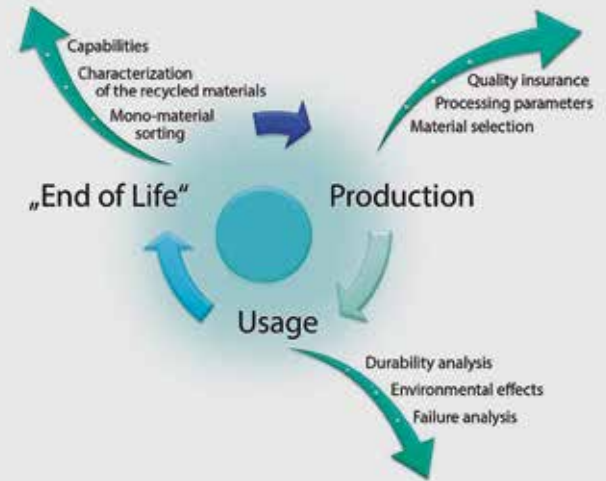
Capabilities
Characterization of the recycled materials
Mono-material sorting

Quality insurance
Processing parameters
Material selection

„End of Life“

Production

Usage

Durability analysis
Environmental effects
Failure analysis